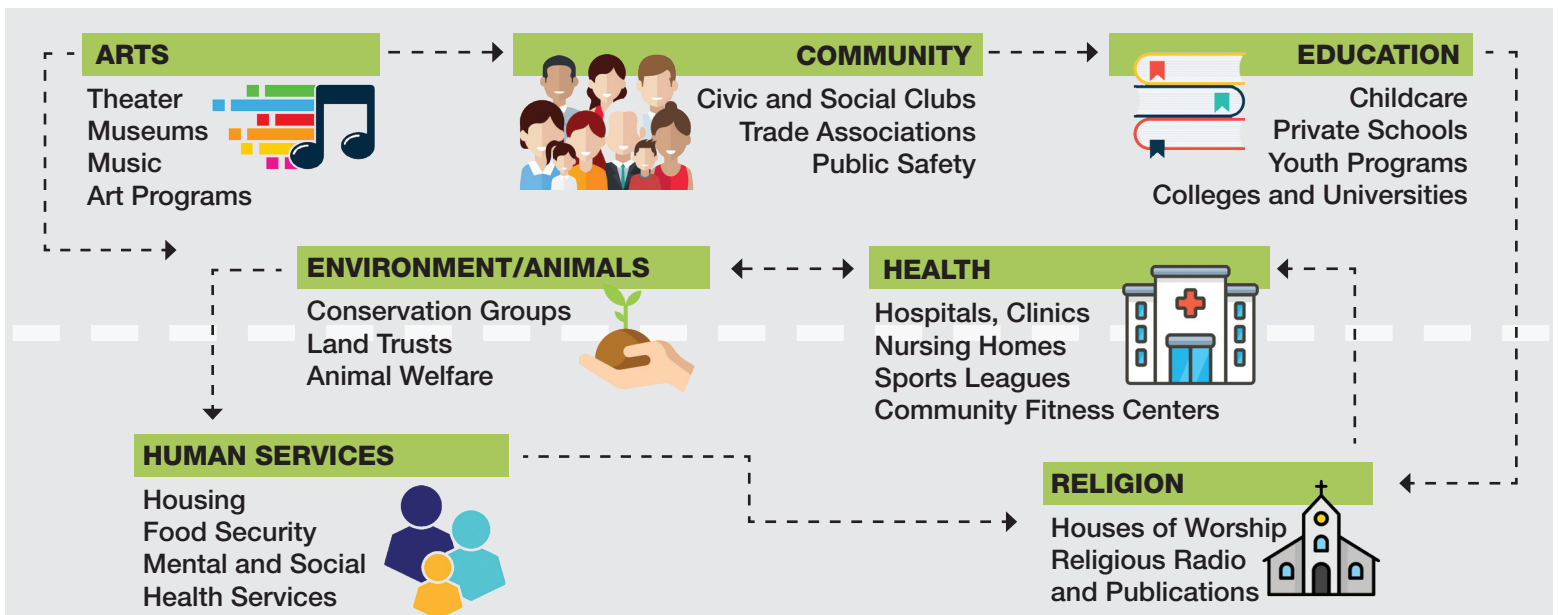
ARTS
Theater
Museums
Music
Art Programs

COMMUNITY
Civic and Social Clubs
Trade Associations
Public Safety

EDUCATION
Childcare
Private Schools
Youth Programs
Colleges and Universities

ENVIRONMENT/ANIMALS
Conservation Groups
Land Trusts
Animal Welfare

HEALTH
Hospitals, Clinics
Nursing Homes
Sports Leagues
Community Fitness Centers

HUMAN SERVICES
Housing
Food Security
Mental and Social Health Services

RELIGION
Houses of Worship
Religious Radio and Publications